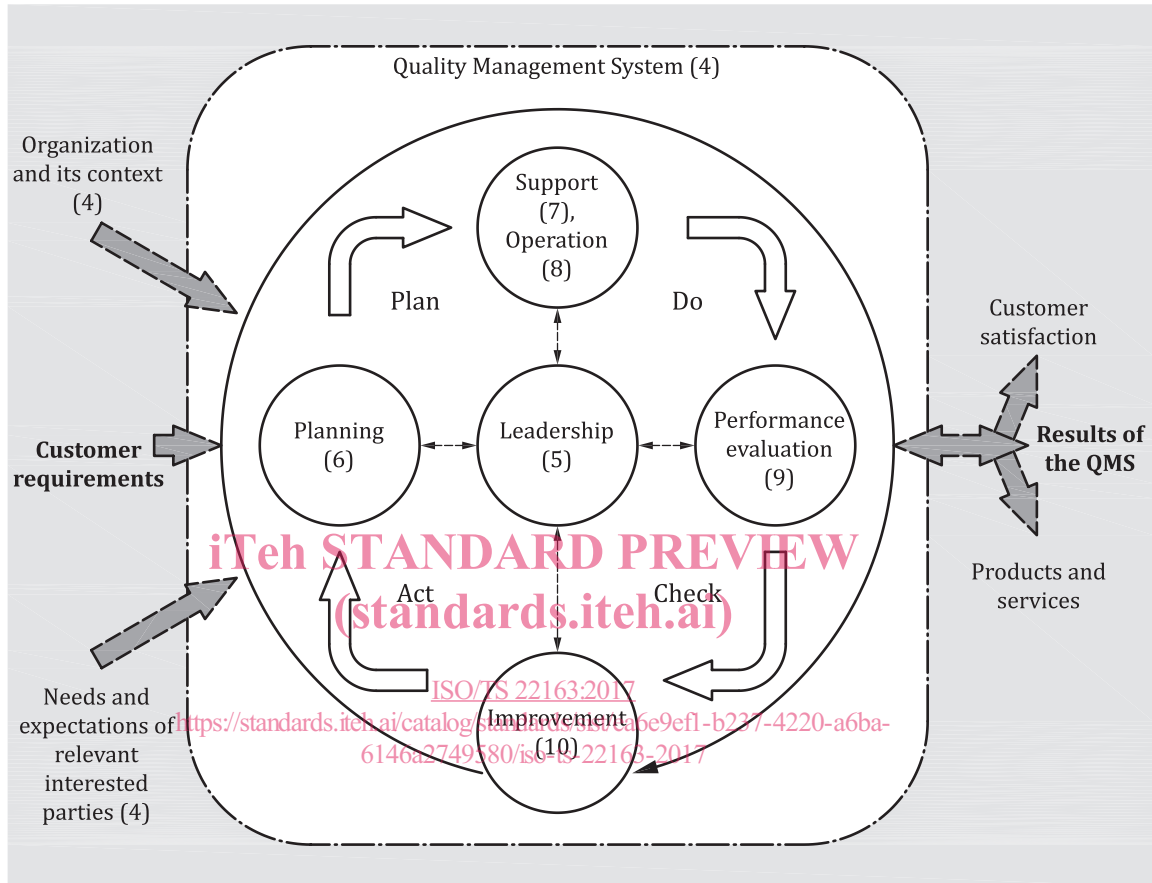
Quality Management System (4)

Organization and its context (4)

Customer requirements

Needs and expectations of relevant interested parties (4)

Support (7), Operation (8)

Plan

Do

Planning (6)

Leadership (5)

Performance evaluation (9)

Act

Check

Improvement (10)

Customer satisfaction

Results of the QMS

Products and services

iTeh STANDARD PREVIEW
(standards.iteh.ai)

ISO/TS 22163:2017
https://standards.iteh.ai/catalog/standards/sist/ea6e9ef1-b237-4220-a6ba-6146a2749580/iso-ts-22163-2017